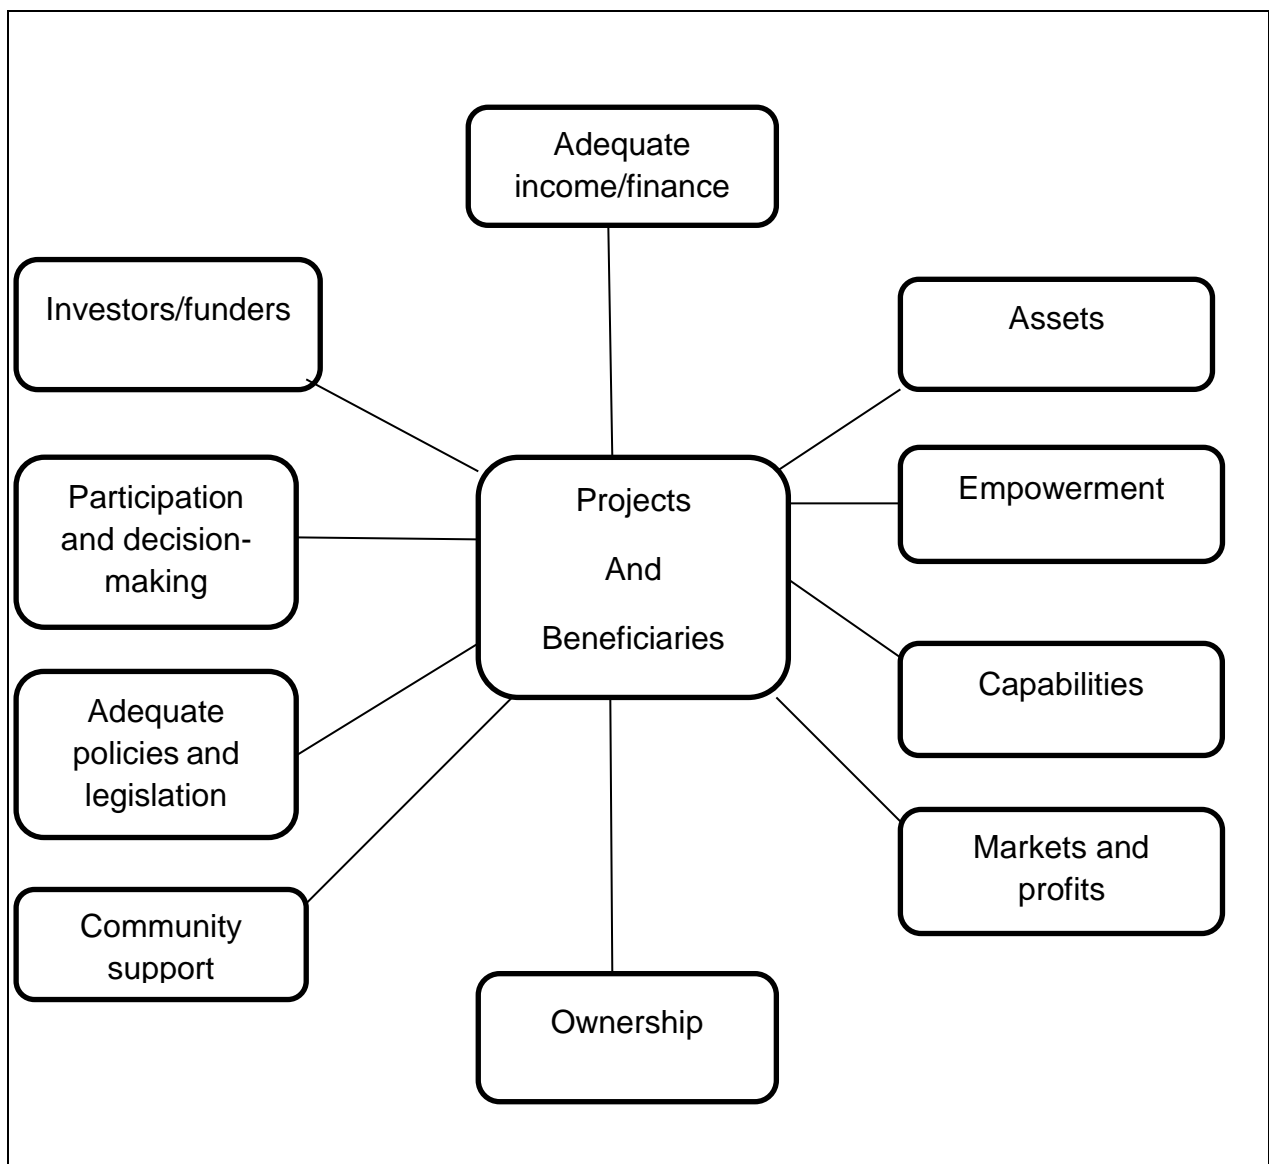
Adequate income/finance

Investors/funders

Assets

Participation and decision-making

Projects

And

Beneficiaries

Empowerment

Capabilities

Adequate policies and legislation

Markets and profits

Community support

Ownership